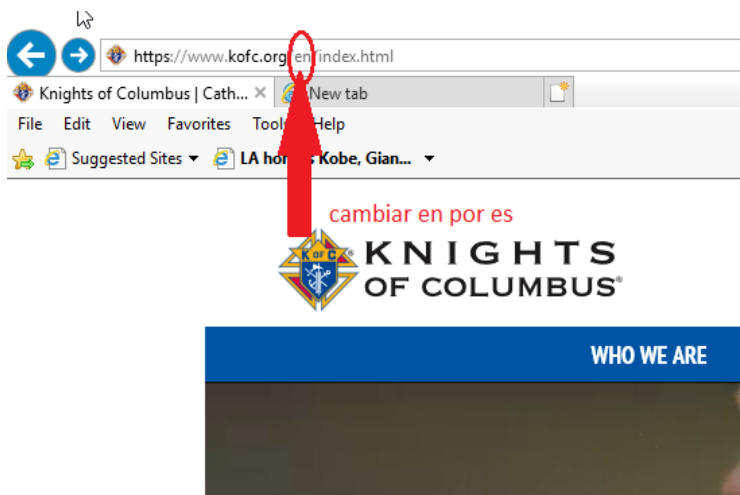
https://www.kofc.org/en/index.html

Knights of Columbus | Cath... ×

New tab

File Edit View Favorites Tools Help

Suggested Sites ▾ LA hon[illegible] Kobe, Gian... ▾

cambiar en por es

K of C

KNIGHTS OF COLUMBUS®

WHO WE ARE